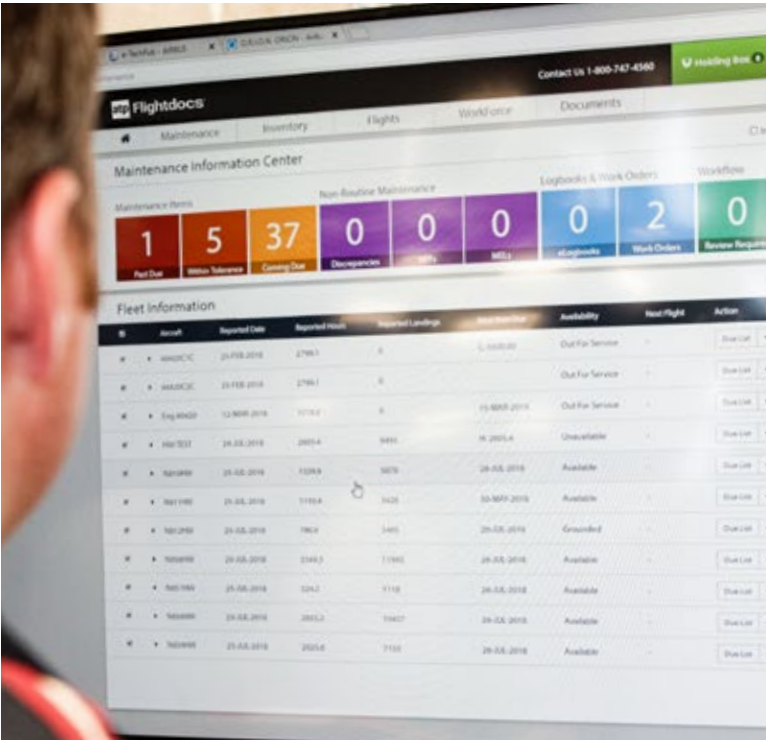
Contact Us 1-800-747-4560

Holding Bin

Flightdocs

Maintenance Inventory Flights Workforce Documents

Maintenance Information Center

Maintenance Items

Non-Routine Maintenance

Logbooks & Work Orders

Workflow

1 Past Due

5 Within Tolerance

37 Coming Due

0 Discrepancies

0 NFFs

0 MELs

0 eLogbooks

2 Work Orders

0 Review Required

Fleet Information

| | Aircraft | Reported Date | Reported Hours | Reported Landings | Next Due Due | Availability | Next Flight | Action |
|---|---|---|---|---|---|---|---|---|
| | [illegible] | 25-FEB-2018 | 2798.1 | 0 | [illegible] | Out For Service | - | Due List |
| | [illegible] | 25-FEB-2018 | 2798.1 | 0 | | Out For Service | - | Due List |
| | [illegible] | 12-MAR-2018 | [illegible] | 0 | 15-MAR-2018 | Out For Service | - | Due List |
| | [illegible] | 24-JUL-2018 | 2605.4 | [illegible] | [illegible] | Unavailable | - | Due List |
| | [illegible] | 25-JUL-2018 | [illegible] | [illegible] | 24-JUL-2018 | Available | - | Due List |
| | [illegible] | 25-JUL-2018 | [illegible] | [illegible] | 30-MAY-2018 | Available | - | Due List |
| | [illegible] | 26-JUL-2018 | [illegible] | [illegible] | 26-JUL-2018 | Grounded | - | Due List |
| | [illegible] | 26-JUL-2018 | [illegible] | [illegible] | 26-JUL-2018 | Available | - | Due List |
| | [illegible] | 26-JUL-2018 | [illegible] | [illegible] | 26-JUL-2018 | Available | - | Due List |
| | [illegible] | 26-JUL-2018 | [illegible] | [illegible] | 26-JUL-2018 | Available | - | Due List |
| | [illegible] | 25-JUL-2018 | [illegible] | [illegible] | 24-JUL-2018 | Available | - | Due List |